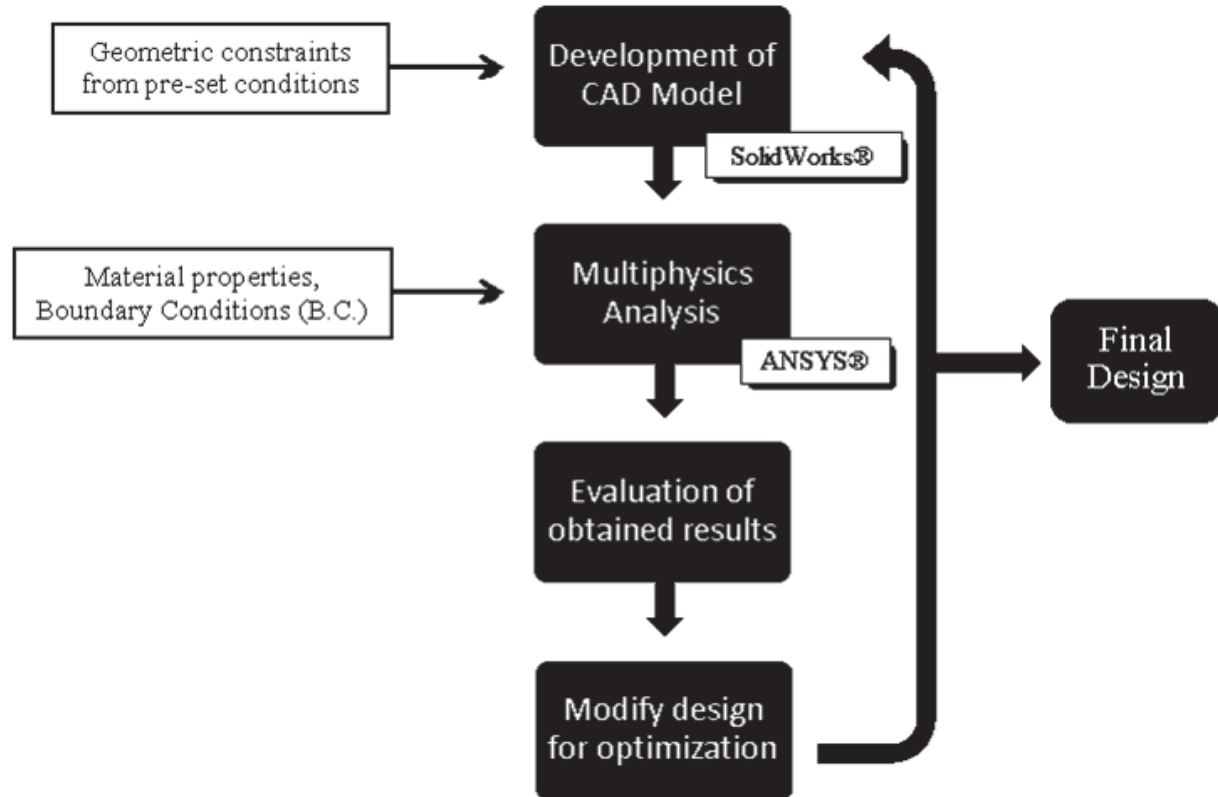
Geometric constraints from pre-set conditions

Development of CAD Model

SolidWorks®

Material properties, Boundary Conditions (B.C.)

Multiphysics Analysis

ANSYS®

Final Design

Evaluation of obtained results

Modify design for optimization